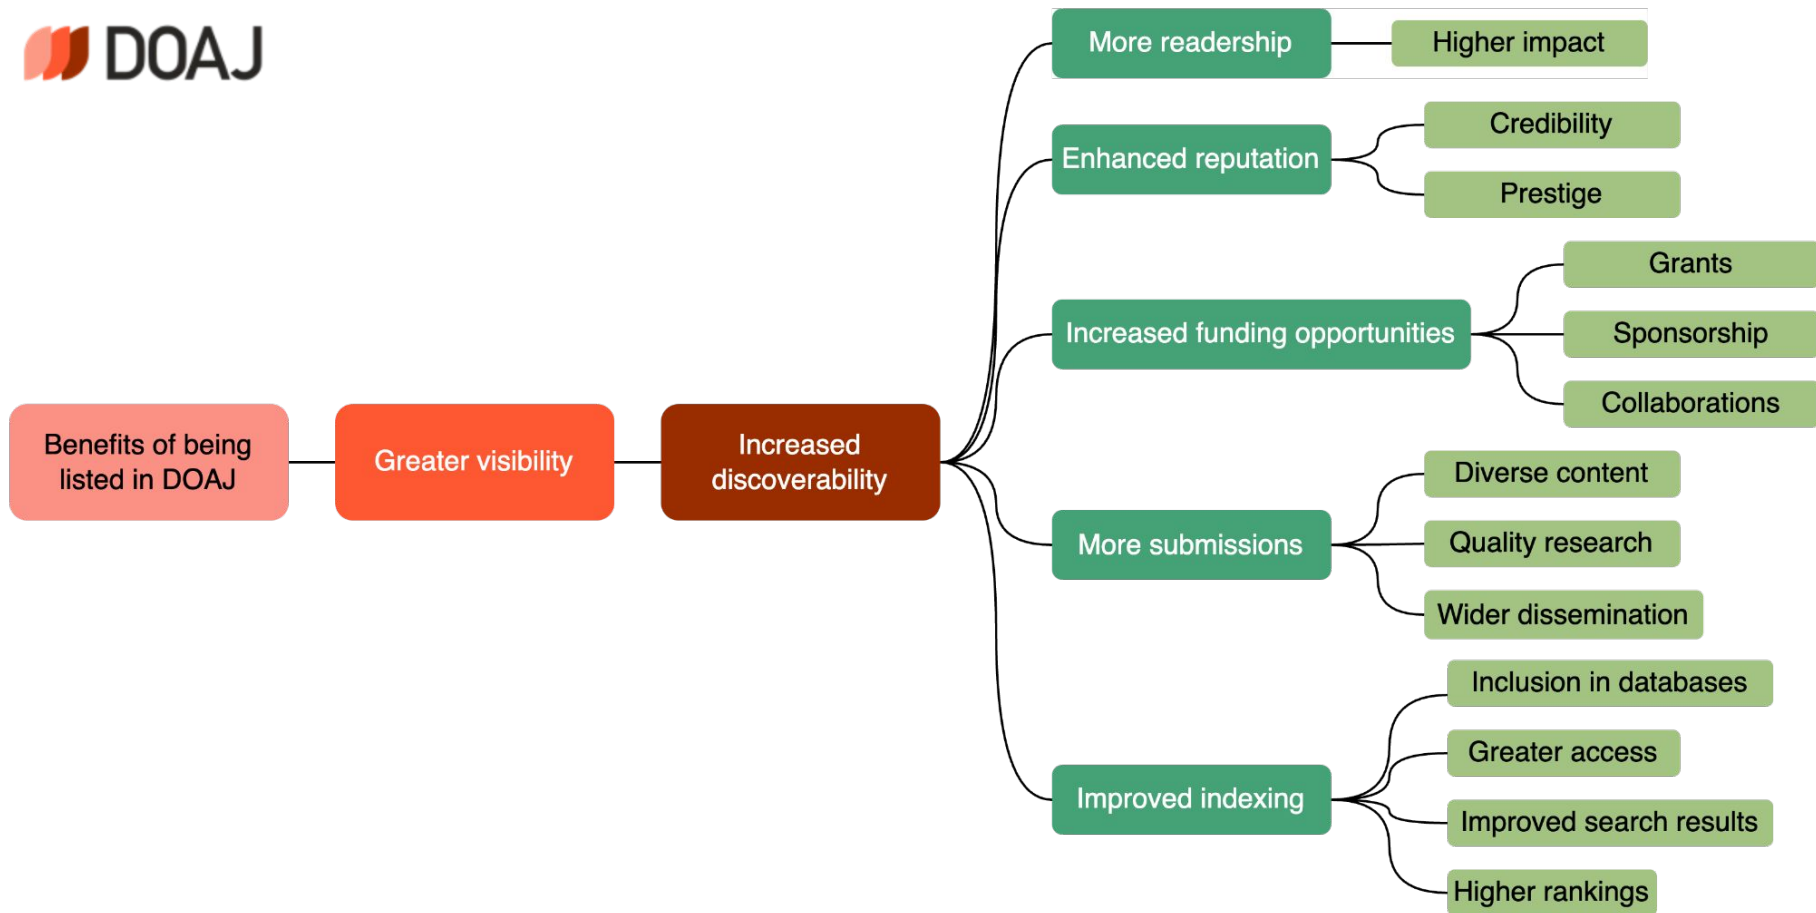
DOAJ

Benefits of being listed in DOAJ

Greater visibility

Increased discoverability

More readership

Higher impact

Enhanced reputation

Credibility

Prestige

Increased funding opportunities

Grants

Sponsorship

Collaborations

More submissions

Diverse content

Quality research

Wider dissemination

Improved indexing

Inclusion in databases

Greater access

Improved search results

Higher rankings